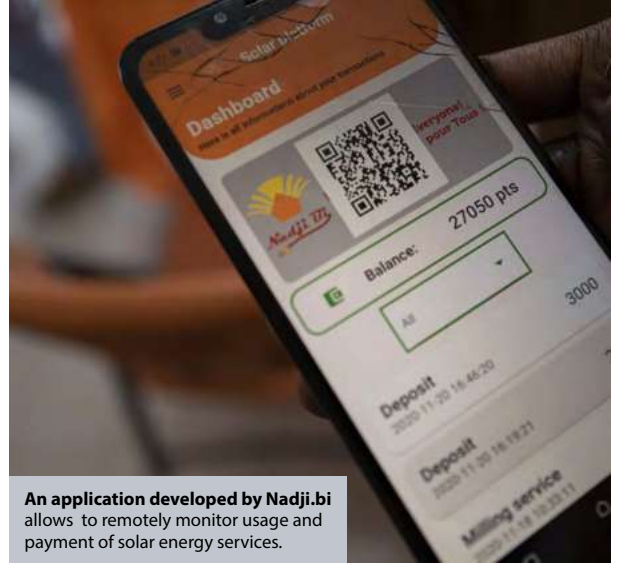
Solar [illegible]

Dashboard

Here is all informations about your transactions

Nadji.Bi

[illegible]veryone! pour Tous

Balance: 27050 pts

All

3000

Deposit
2020-11-20 16:46:20

Deposit
2020-11-20 16:19:21

Milling service
2020-11-18 10:33:11

**An application developed by Nadji.bi** allows to remotely monitor usage and payment of solar energy services.